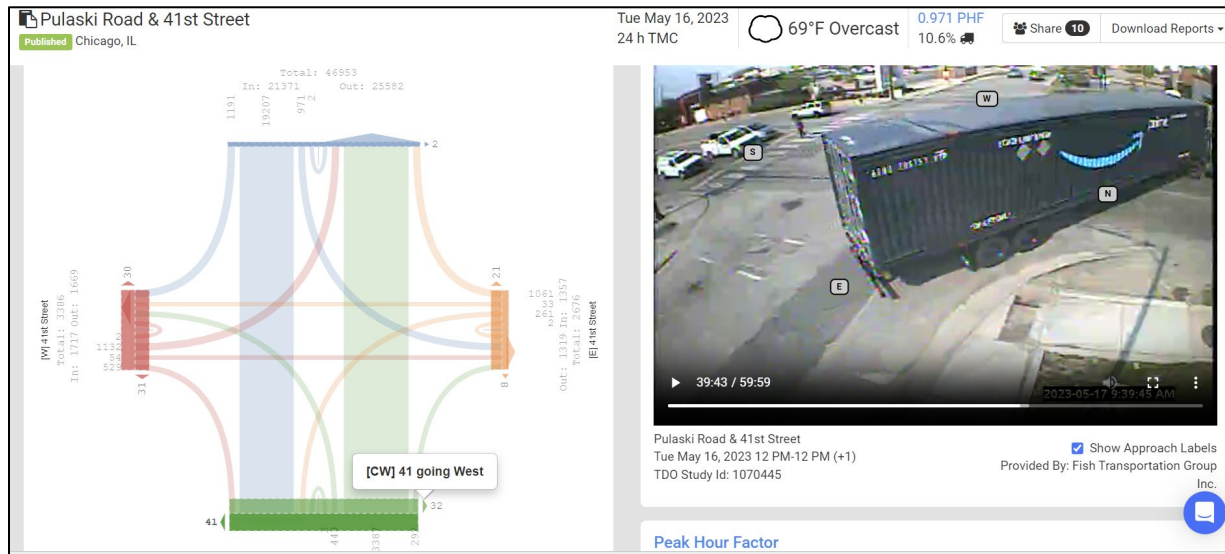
Pulaski Road & 41st Street
Published Chicago, IL

Tue May 16, 2023
24 h TMC

69°F Overcast

0.971 PHF
10.6%

Share 10

Download Reports

Total: 46953
In: 21371 Out: 25582

1191
19207
971
2

2

[W] 41st Street
Total: 3386
In: 1717 Out: 1669

30
113
54
529
31

21
1061
33
261
6
8

Total: 2676
In: 1357
Out: 1319
[E] 41st Street

[CW] 41 going West

41
32
44
3387
29

W
S
N
E

39:43 / 59:59

2023-05-17 9:39:45 AM

Pulaski Road & 41st Street
Tue May 16, 2023 12 PM-12 PM (+1)
TDO Study Id: 1070445

Show Approach Labels
Provided By: Fish Transportation Group Inc.

Peak Hour Factor